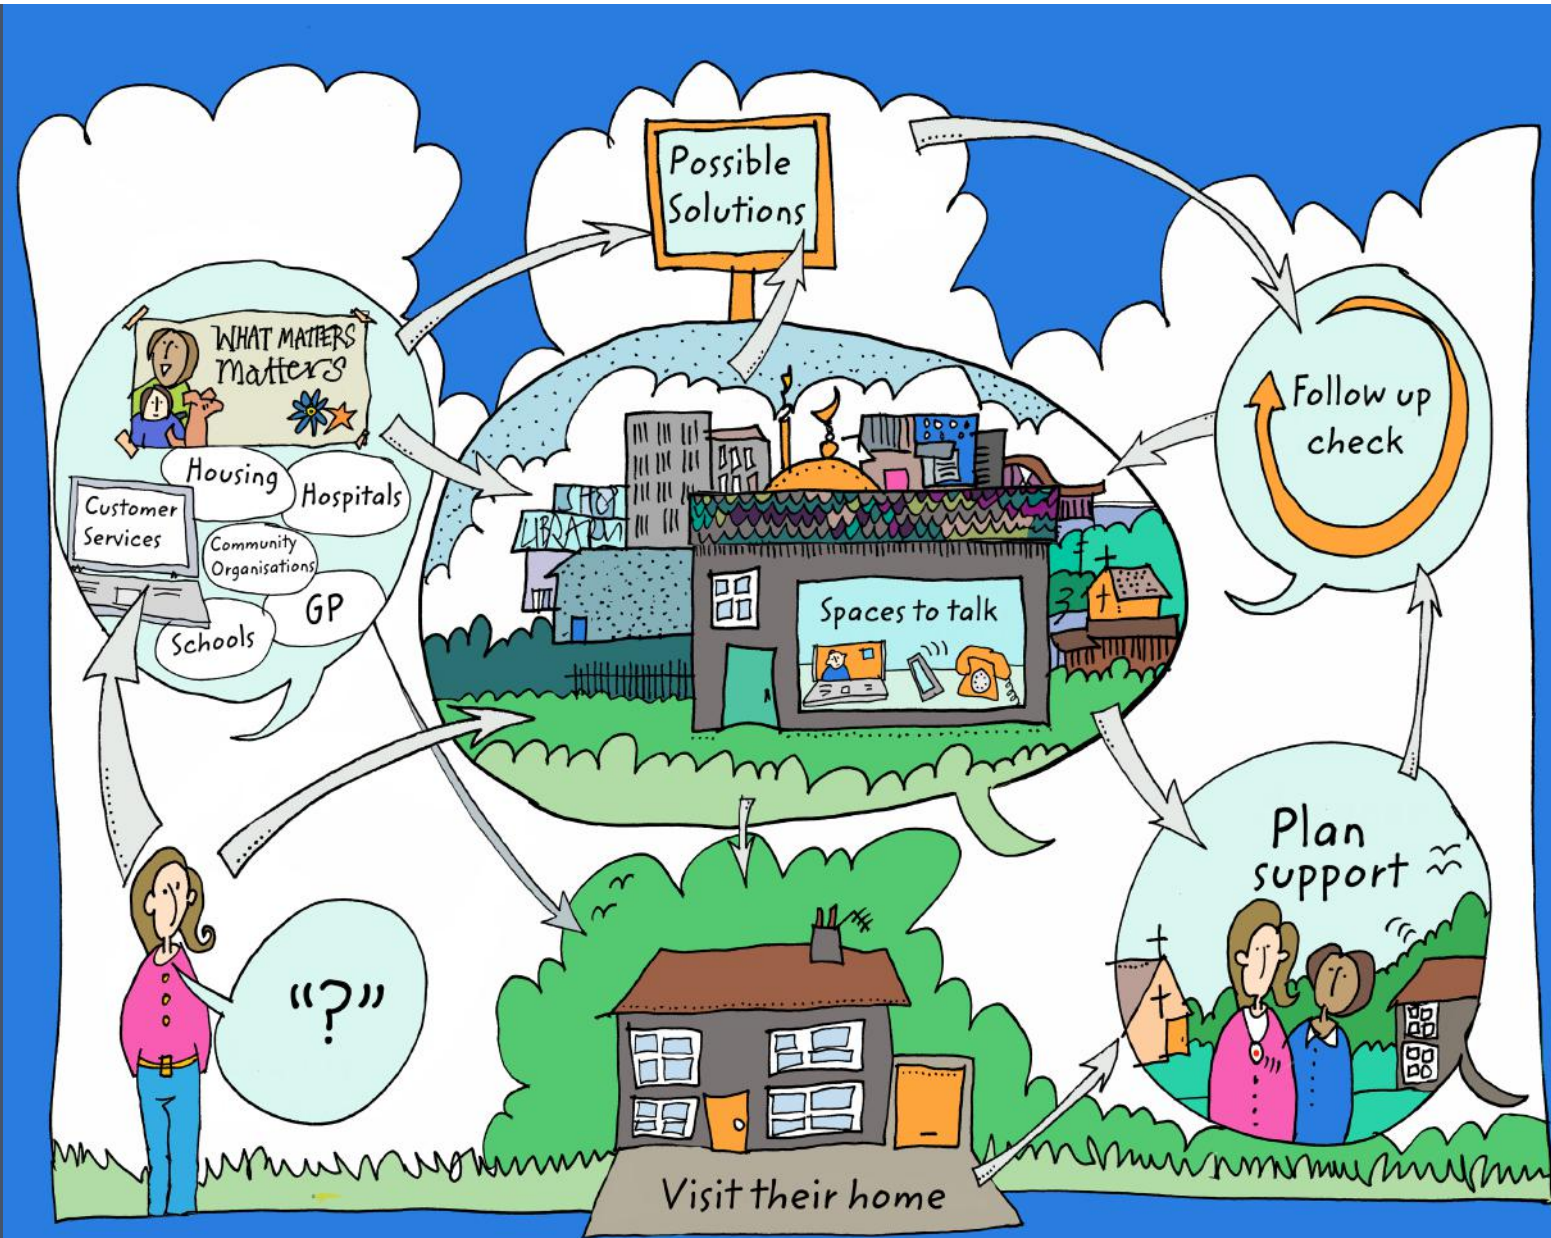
Possible Solutions

WHAT MATTERS Matters

Housing

Hospitals

Customer Services

Community Organisations

GP

Schools

SHOP

LIBRARY

Spaces to talk

Follow up check

"?"

Visit their home

Plan support